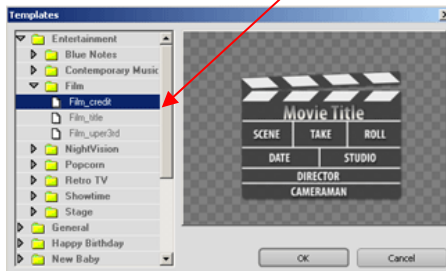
Templates

Entertainment
Blue Notes
Contemporary Music
Film
Film_credit
Film_title
Film_uper3rd
NightVision
Popcorn
Retro TV
Showtime
Stage
General
Happy Birthday
New Baby

Movie Title
SCENE
TAKE
ROLL
DATE
STUDIO
DIRECTOR
CAMERAMAN

OK
Cancel